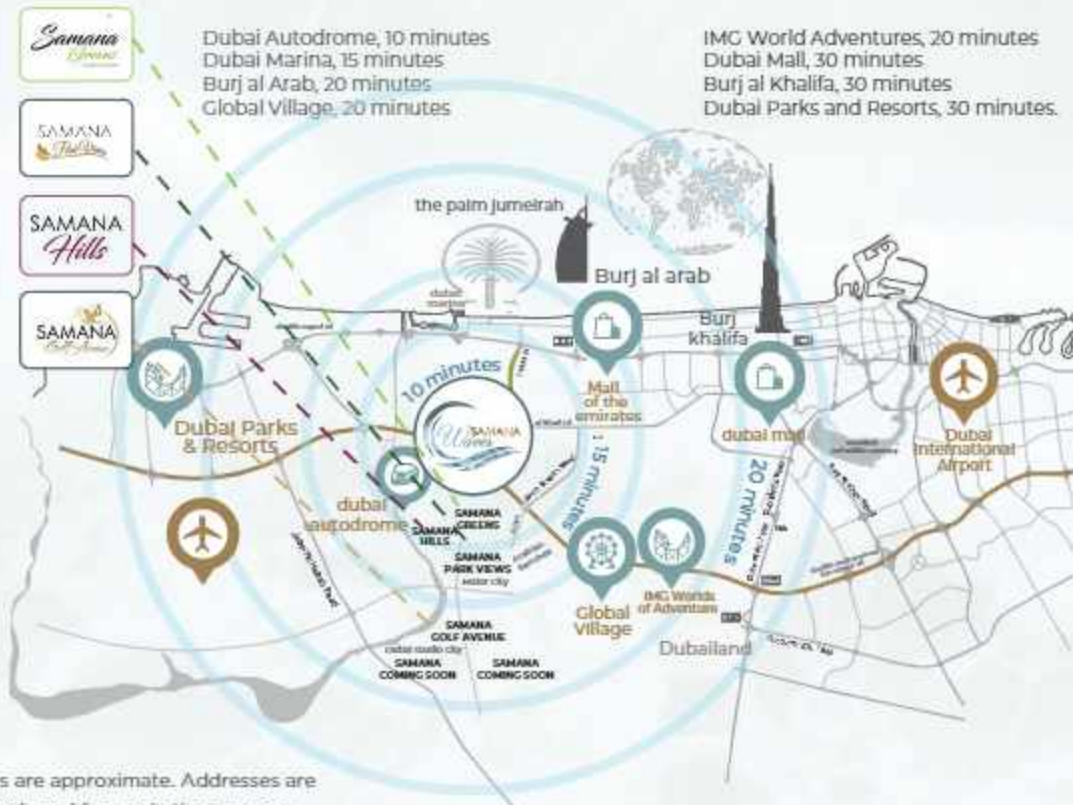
Samana Greens

SAMANA Park Views

SAMANA Hills

SAMANA Golf Avenue

Dubai Autodrome, 10 minutes
Dubai Marina, 15 minutes
Burj al Arab, 20 minutes
Global Village, 20 minutes

IMG World Adventures, 20 minutes
Dubai Mall, 30 minutes
Burj al Khalifa, 30 minutes
Dubai Parks and Resorts, 30 minutes.

the palm jumeirah

dubai marina

Burj al arab

Burj khalifa

10 minutes

SAMANA Waves

Mall of the emirates

Dubai Parks & Resorts

15 minutes

20 minutes

dubai mall

Dubai International Airport

dubai autodrome

SAMANA GREENS

SAMANA HILLS

SAMANA PARK VIEWS

motor city

Global Village

IMG Worlds of Adventure

SAMANA GOLF AVENUE

dubai studio city

SAMANA COMING SOON

SAMANA COMING SOON

Dubailand

s are approximate. Addresses are